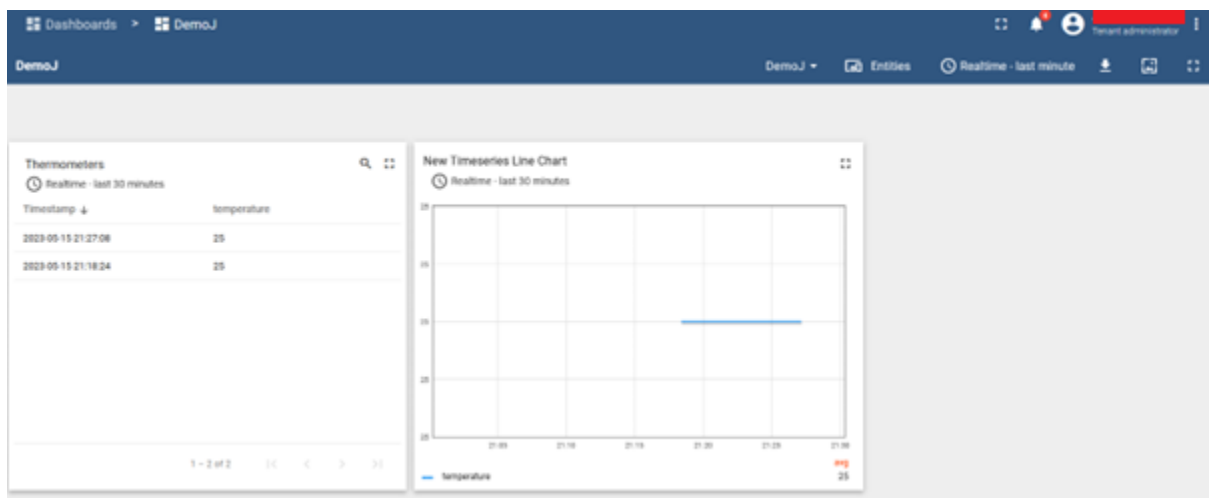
Dashboards > DemoJ

Tenant administrator

DemoJ

DemoJ ▾ Entities Realtime - last minute

Thermometers

Realtime - last 30 minutes

| Timestamp ↓ | temperature |
|---|---|
| 2023-05-15 21:27:08 | 25 |
| 2023-05-15 21:18:24 | 25 |

1 – 2 of 2

New Timeseries Line Chart

Realtime - last 30 minutes

25
25
25
25
25

21:05 21:10 21:15 21:20 21:25 21:30

avg

temperature 25